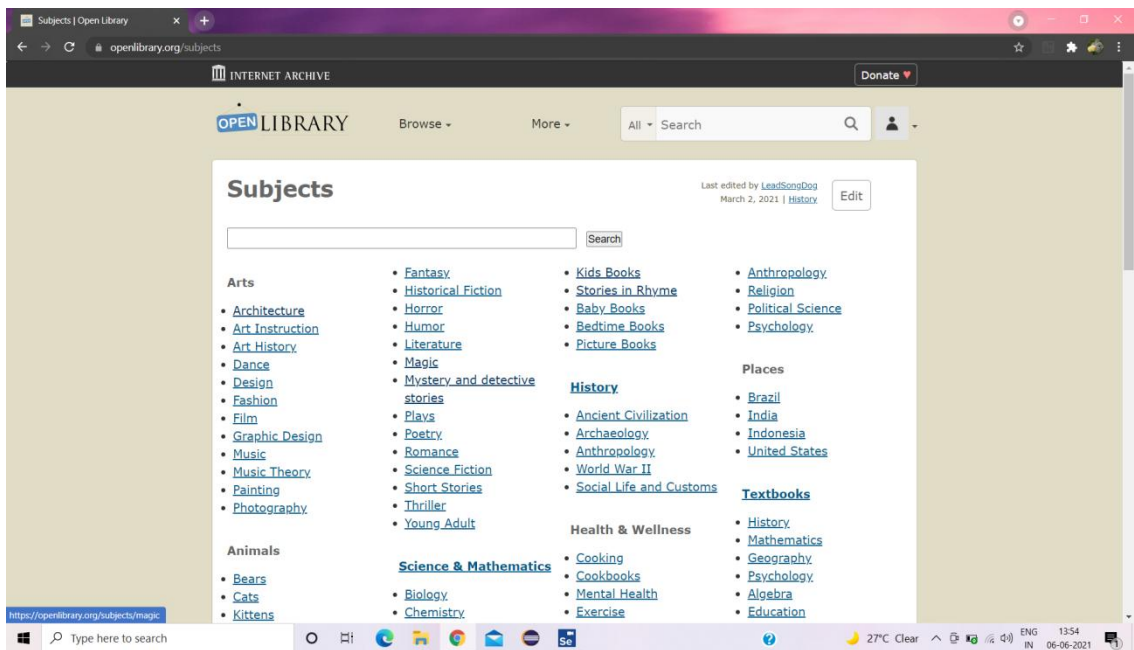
Subjects | Open Library
openlibrary.org/subjects
INTERNET ARCHIVE
Donate ♥
OPEN LIBRARY
Browse ▾
More ▾
All ▾ Search

Subjects
Last edited by LeadSongDog
March 2, 2021 | History
Edit

Search

Arts
• Architecture
• Art Instruction
• Art History
• Dance
• Design
• Fashion
• Film
• Graphic Design
• Music
• Music Theory
• Painting
• Photography

Animals
• Bears
• Cats
• Kittens

• Fantasy
• Historical Fiction
• Horror
• Humor
• Literature
• Magic
• Mystery and detective stories
• Plays
• Poetry
• Romance
• Science Fiction
• Short Stories
• Thriller
• Young Adult

Science & Mathematics
• Biology
• Chemistry

• Kids Books
• Stories in Rhyme
• Baby Books
• Bedtime Books
• Picture Books

History
• Ancient Civilization
• Archaeology
• Anthropology
• World War II
• Social Life and Customs

Health & Wellness
• Cooking
• Cookbooks
• Mental Health
• Exercise

• Anthropology
• Religion
• Political Science
• Psychology

Places
• Brazil
• India
• Indonesia
• United States

Textbooks
• History
• Mathematics
• Geography
• Psychology
• Algebra
• Education

https://openlibrary.org/subjects/magic
Type here to search
27°C Clear
ENG IN
13:54
06-06-2021